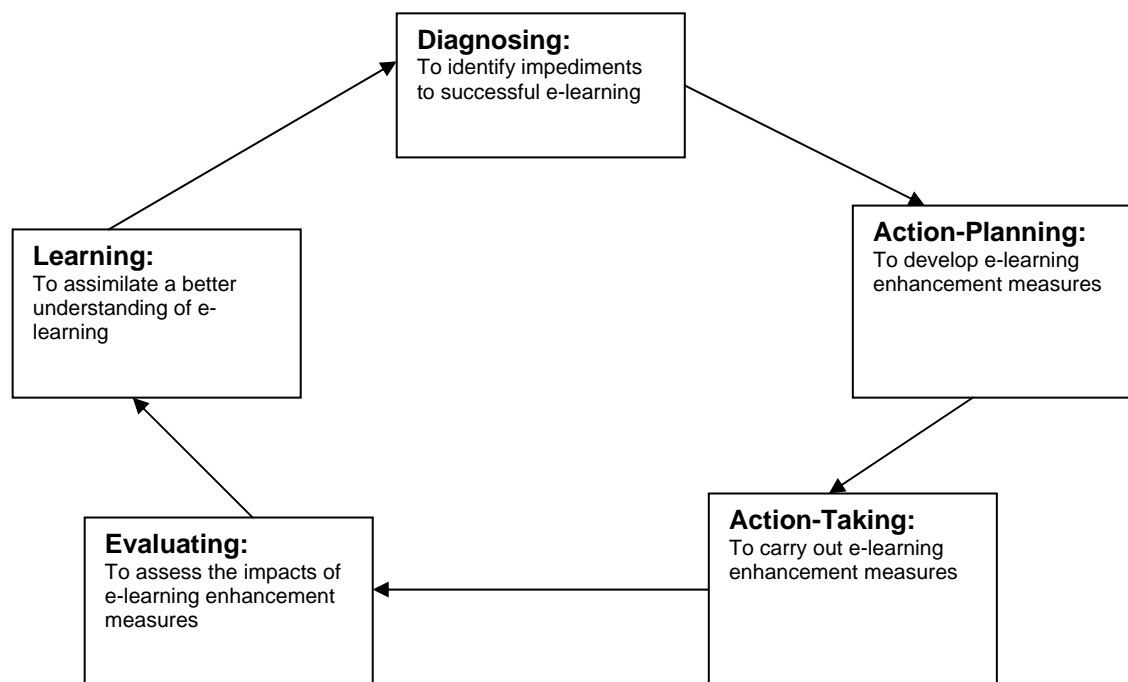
Diagnosing:
To identify impediments to successful e-learning

Action-Planning:
To develop e-learning enhancement measures

Action-Taking:
To carry out e-learning enhancement measures

Evaluating:
To assess the impacts of e-learning enhancement measures

Learning:
To assimilate a better understanding of e-learning